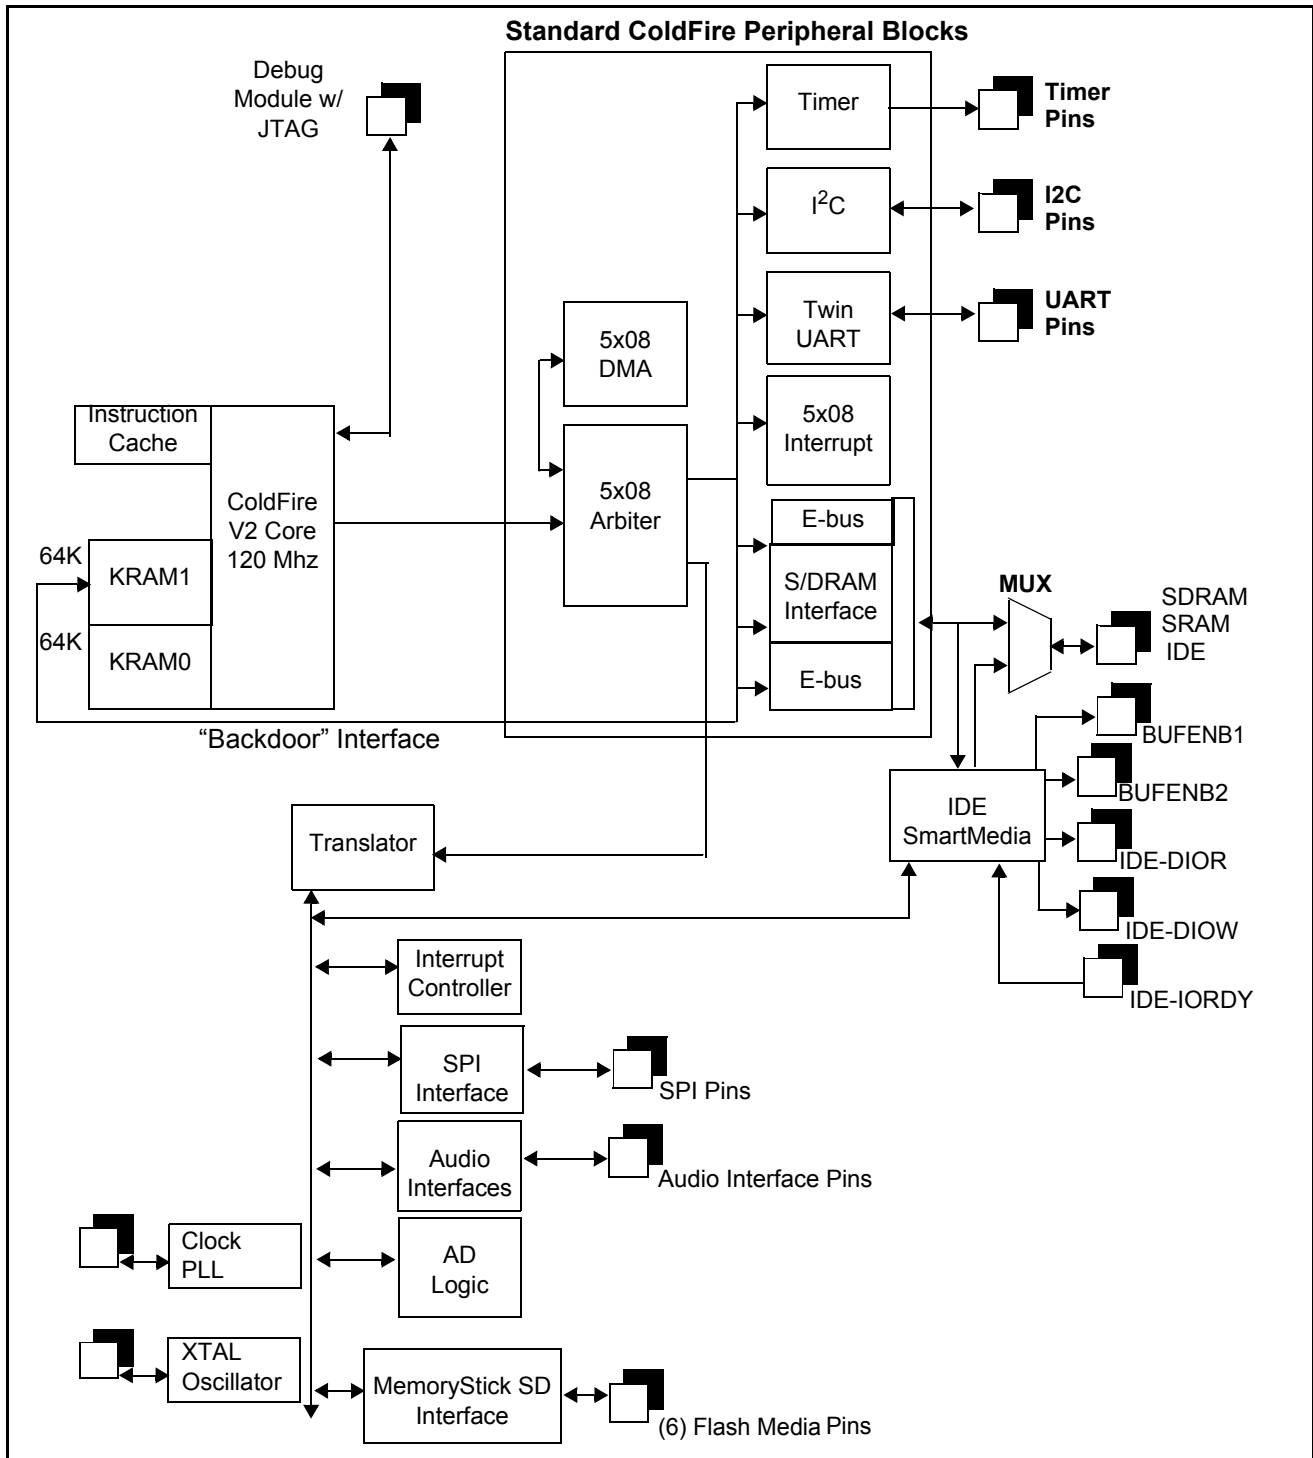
Standard ColdFire Peripheral Blocks

Debug Module w/ JTAG

Timer

Timer Pins

$I^2C$

I2C Pins

Twin UART

UART Pins

5x08 DMA

5x08 Interrupt

Instruction Cache

ColdFire V2 Core 120 Mhz

5x08 Arbiter

E-bus

S/DRAM Interface

E-bus

64K

KRAM1

64K

KRAM0

MUX

SDRAM SRAM IDE

"Backdoor" Interface

BUFENB1

BUFENB2

IDE SmartMedia

IDE-DIOR

IDE-DIOW

IDE-IORDY

Translator

Interrupt Controller

SPI Interface

SPI Pins

Audio Interfaces

Audio Interface Pins

Clock PLL

AD Logic

XTAL Oscillator

MemoryStick SD Interface

(6) Flash Media Pins